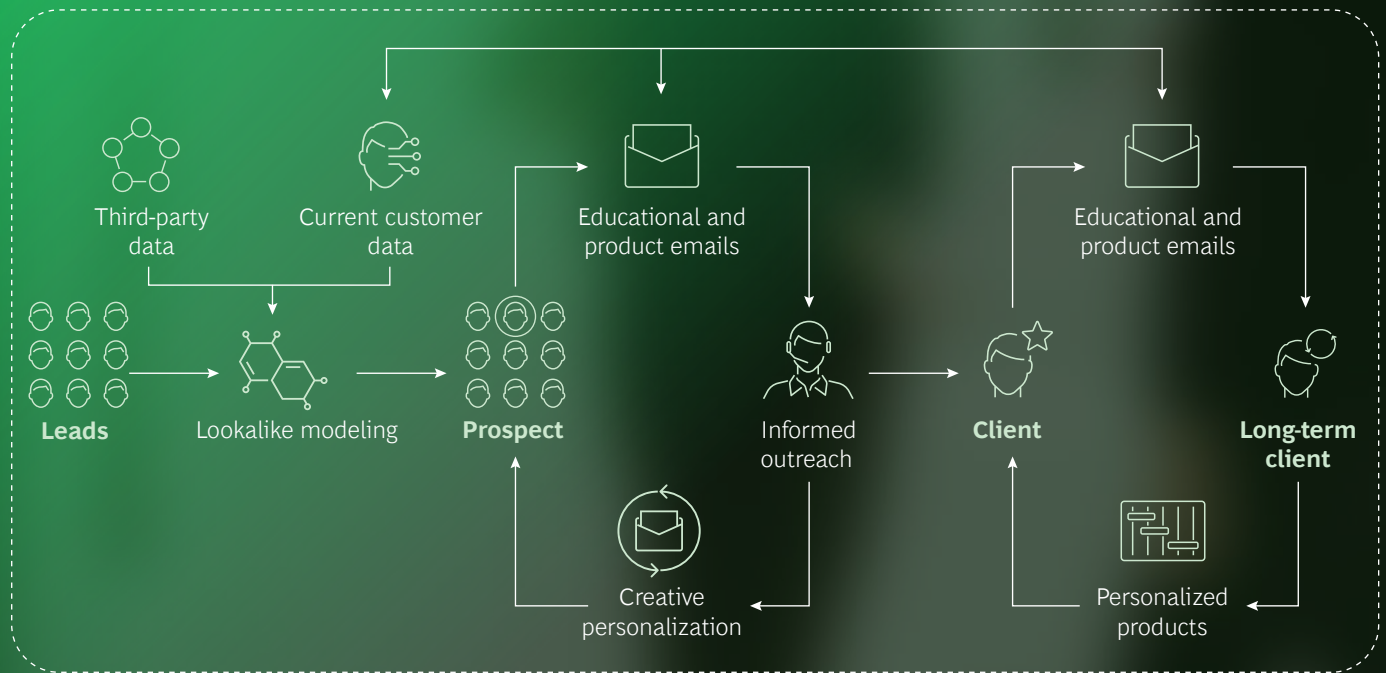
Third-party data

Current customer data

Educational and product emails

Educational and product emails

Leads

Lookalike modeling

Prospect

Informed outreach

Client

Long-term client

Creative personalization

Personalized products